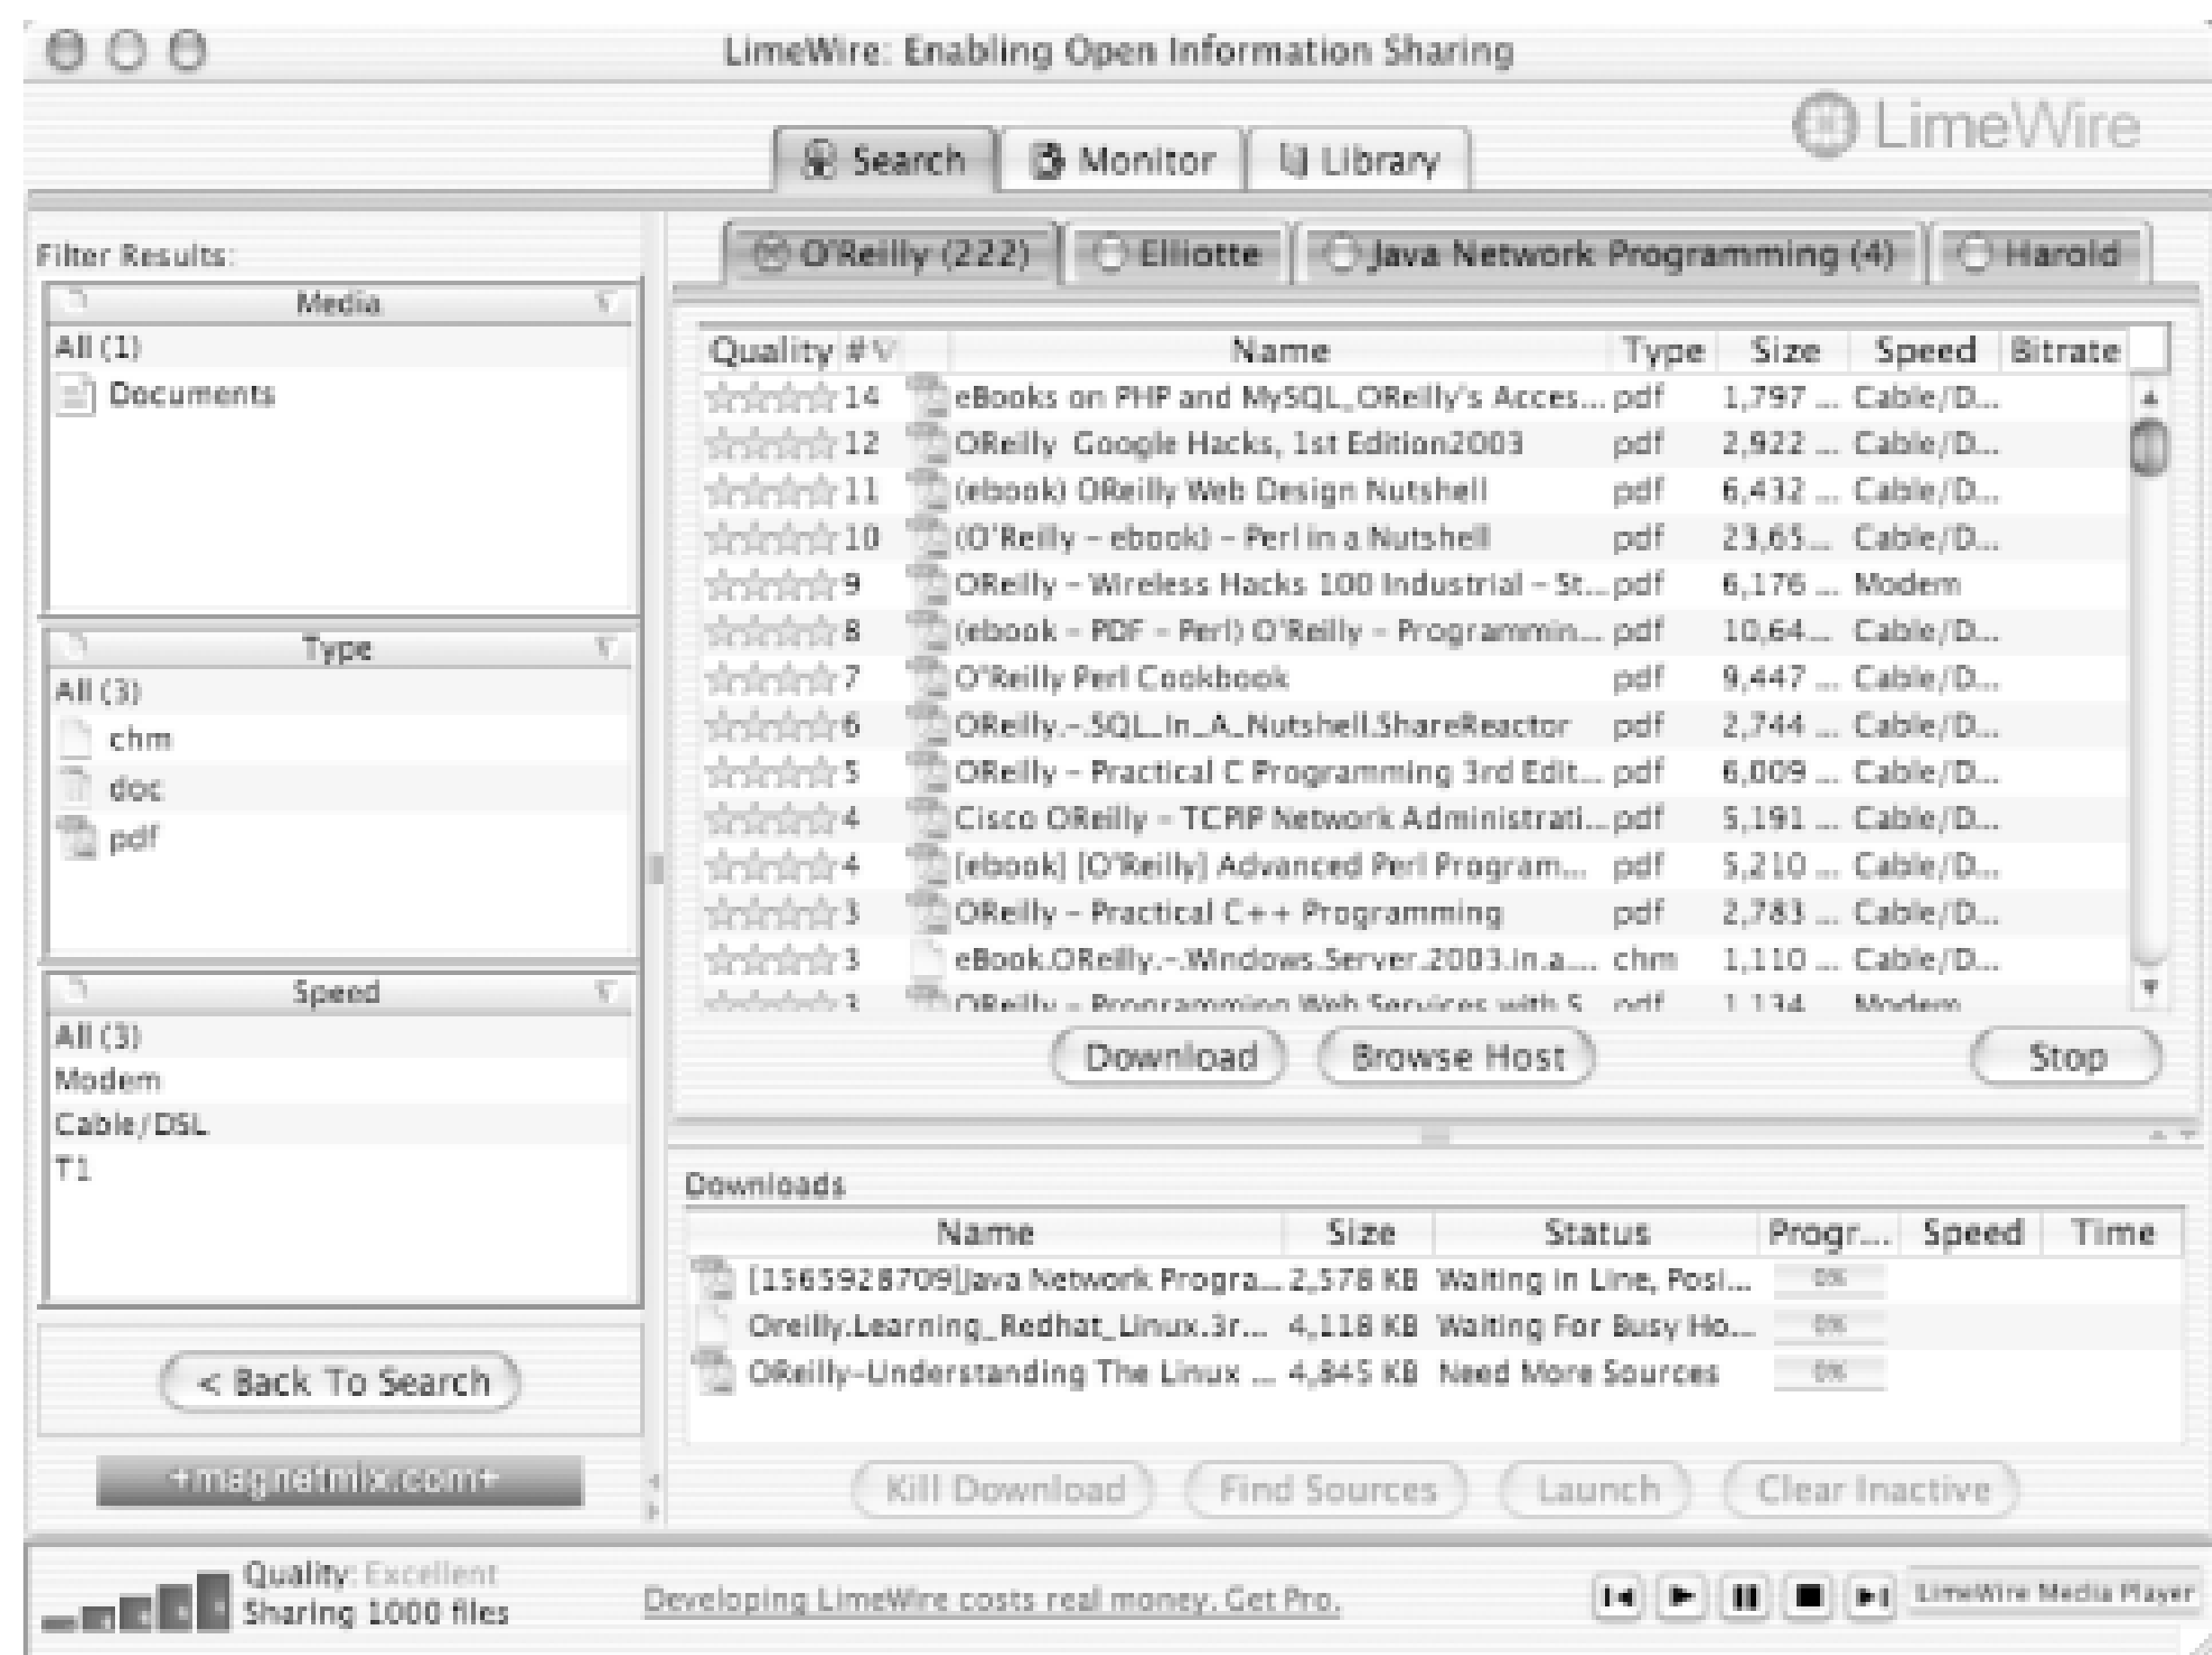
LimeWire: Enabling Open Information Sharing

LimeWire

Search Monitor Library

Filter Results:

| Media |
|---|
| All (1) |
| Documents |

| Type |
|---|
| All (3) |
| chm |
| doc |
| pdf |

| Speed |
|---|
| All (3) |
| Modem |
| Cable/DSL |
| T1 |

< Back To Search

+magnetmix.com+

O'Reilly (222) Elliotte Java Network Programming (4) Harold

| Quality | # | Name | Type | Size | Speed | Bitrate |
|---|---|---|---|---|---|---|
| | 14 | eBooks on PHP and MySQL_OReilly's Acces... | pdf | 1,797 ... | Cable/D... | |
| | 12 | OReilly Google Hacks, 1st Edition2003 | pdf | 2,922 ... | Cable/D... | |
| | 11 | (ebook) OReilly Web Design Nutshell | pdf | 6,432 ... | Cable/D... | |
| | 10 | (O'Reilly - ebook) - Perl in a Nutshell | pdf | 23,65... | Cable/D... | |
| | 9 | OReilly - Wireless Hacks 100 Industrial - St... | pdf | 6,176 ... | Modem | |
| | 8 | (ebook - PDF - Perl) O'Reilly - Programmin... | pdf | 10,64... | Cable/D... | |
| | 7 | O'Reilly Perl Cookbook | pdf | 9,447 ... | Cable/D... | |
| | 6 | OReilly.-.SQL_In_A_Nutshell.ShareReactor | pdf | 2,744 ... | Cable/D... | |
| | 5 | OReilly - Practical C Programming 3rd Edit... | pdf | 6,009 ... | Cable/D... | |
| | 4 | Cisco OReilly - TCPIP Network Administrati... | pdf | 5,191 ... | Cable/D... | |
| | 4 | [ebook] [O'Reilly] Advanced Perl Program... | pdf | 5,210 ... | Cable/D... | |
| | 3 | OReilly - Practical C++ Programming | pdf | 2,783 ... | Cable/D... | |
| | 3 | eBook.OReilly.-.Windows.Server.2003.in.a.... | chm | 1,110 ... | Cable/D... | |
| | 3 | OReilly - Programming Web Services with S... | pdf | 1,134 ... | Modem | |

Download Browse Host Stop

Downloads

| Name | Size | Status | Progr... | Speed | Time |
|---|---|---|---|---|---|
| [1565928709]Java Network Progra... | 2,578 KB | Waiting In Line, Posi... | 0% | | |
| Oreilly.Learning_Redhat_Linux.3r... | 4,118 KB | Waiting For Busy Ho... | 0% | | |
| OReilly-Understanding The Linux ... | 4,845 KB | Need More Sources | 0% | | |

Kill Download Find Sources Launch Clear Inactive

Quality: Excellent
Sharing 1000 files

Developing LimeWire costs real money. Get Pro.

LimeWire Media Player